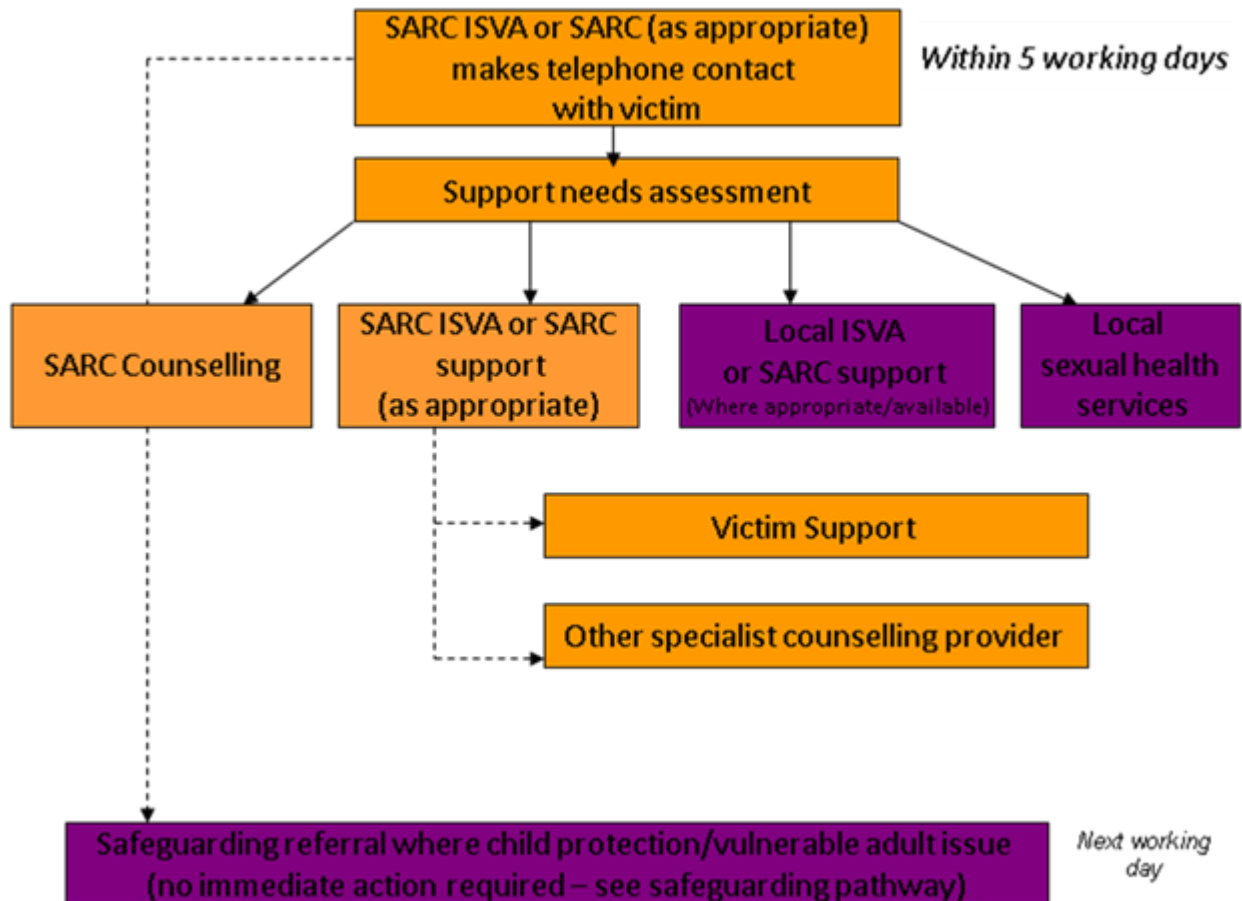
SARC ISVA or SARC (as appropriate) makes telephone contact with victim

*Within 5 working days*

Support needs assessment

SARC Counselling

SARC ISVA or SARC support (as appropriate)

Local ISVA or SARC support
(Where appropriate/available)

Local sexual health services

Victim Support

Other specialist counselling provider

Safeguarding referral where child protection/vulnerable adult issue (no immediate action required – see safeguarding pathway)

*Next working day*